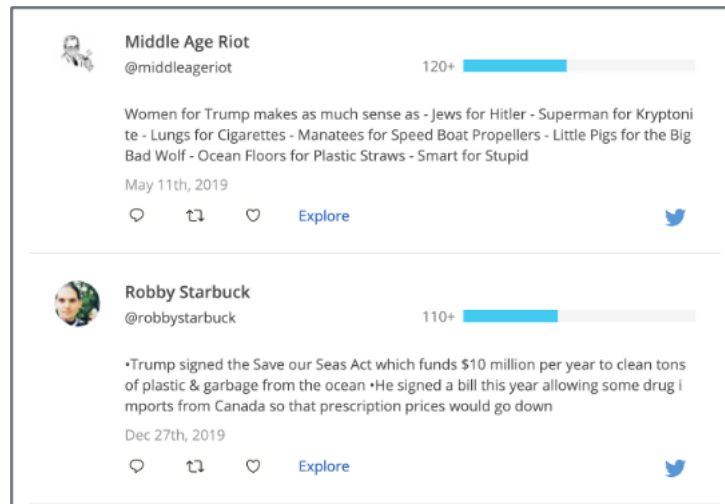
Middle Age Riot
@middleageriot
120+

Women for Trump makes as much sense as - Jews for Hitler - Superman for Kryptonite - Lungs for Cigarettes - Manatees for Speed Boat Propellers - Little Pigs for the Big Bad Wolf - Ocean Floors for Plastic Straws - Smart for Stupid

May 11th, 2019

Explore

Robby Starbuck
@robbystarbuck
110+

•Trump signed the Save our Seas Act which funds $10 million per year to clean tons of plastic & garbage from the ocean •He signed a bill this year allowing some drug imports from Canada so that prescription prices would go down

Dec 27th, 2019

Explore